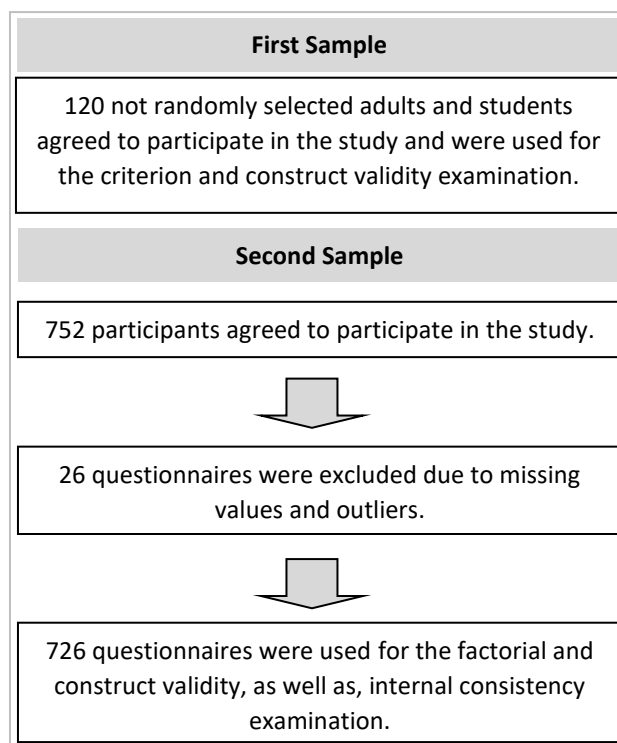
First Sample

120 not randomly selected adults and students agreed to participate in the study and were used for the criterion and construct validity examination.

Second Sample

752 participants agreed to participate in the study.

26 questionnaires were excluded due to missing values and outliers.

726 questionnaires were used for the factorial and construct validity, as well as, internal consistency examination.